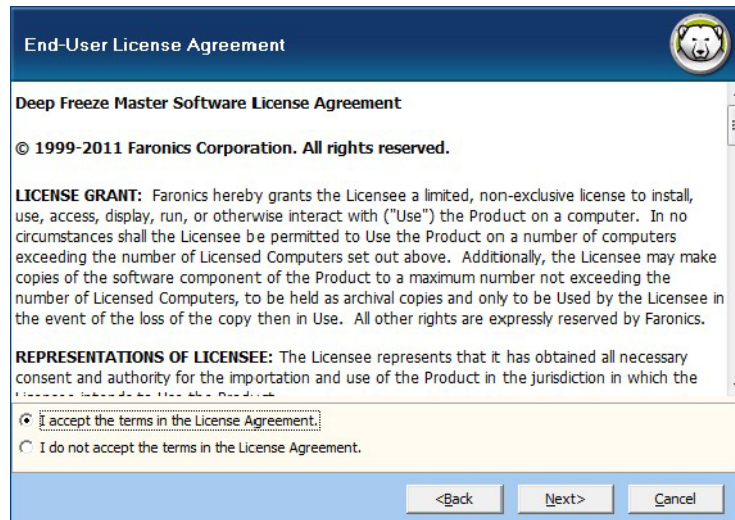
End-User License Agreement

Deep Freeze Master Software License Agreement

© 1999-2011 Faronics Corporation. All rights reserved.

LICENSE GRANT: Faronics hereby grants the Licensee a limited, non-exclusive license to install, use, access, display, run, or otherwise interact with ("Use") the Product on a computer. In no circumstances shall the Licensee be permitted to Use the Product on a number of computers exceeding the number of Licensed Computers set out above. Additionally, the Licensee may make copies of the software component of the Product to a maximum number not exceeding the number of Licensed Computers, to be held as archival copies and only to be Used by the Licensee in the event of the loss of the copy then in Use. All other rights are expressly reserved by Faronics.

REPRESENTATIONS OF LICENSEE: The Licensee represents that it has obtained all necessary consent and authority for the importation and use of the Product in the jurisdiction in which the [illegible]

I accept the terms in the License Agreement.

I do not accept the terms in the License Agreement.

<Back

Next>

Cancel